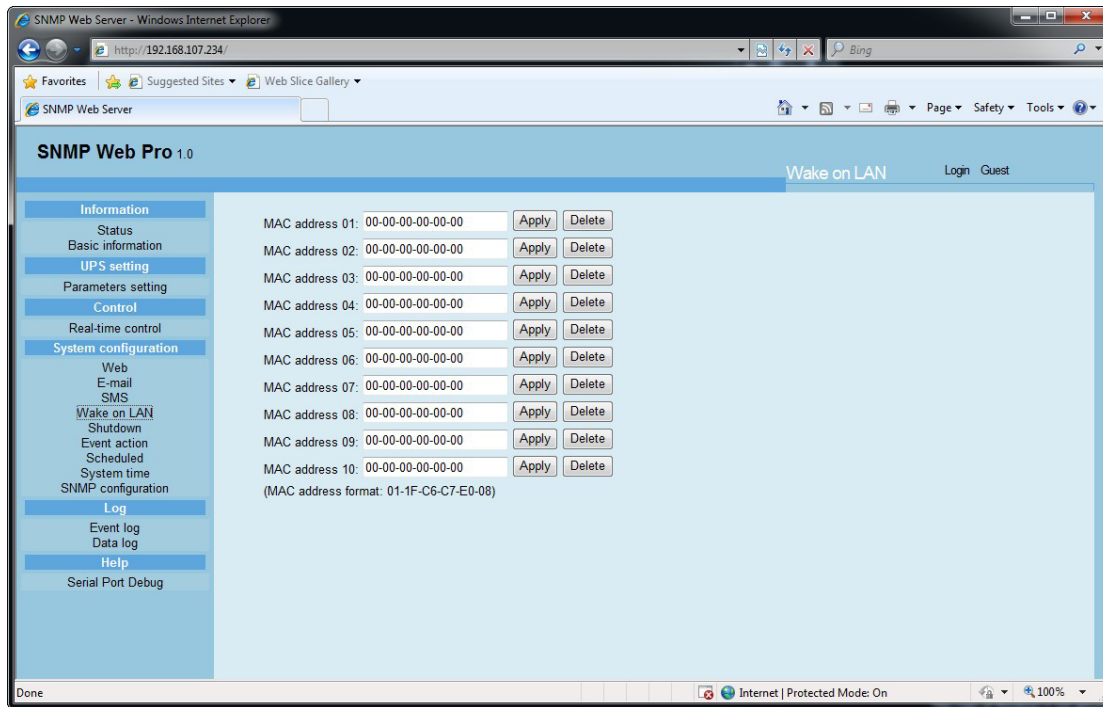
SNMP Web Server - Windows Internet Explorer

http://192.168.107.234/

Bing

Favorites
Suggested Sites ▾
Web Slice Gallery ▾

SNMP Web Server

Page ▾ Safety ▾ Tools ▾

SNMP Web Pro 1.0

Wake on LAN

Login Guest

Information
Status
Basic information
UPS setting
Parameters setting
Control
Real-time control
System configuration
Web
E-mail
SMS
Wake on LAN
Shutdown
Event action
Scheduled
System time
SNMP configuration
Log
Event log
Data log
Help
Serial Port Debug

MAC address 01: 00-00-00-00-00-00 Apply Delete
MAC address 02: 00-00-00-00-00-00 Apply Delete
MAC address 03: 00-00-00-00-00-00 Apply Delete
MAC address 04: 00-00-00-00-00-00 Apply Delete
MAC address 05: 00-00-00-00-00-00 Apply Delete
MAC address 06: 00-00-00-00-00-00 Apply Delete
MAC address 07: 00-00-00-00-00-00 Apply Delete
MAC address 08: 00-00-00-00-00-00 Apply Delete
MAC address 09: 00-00-00-00-00-00 Apply Delete
MAC address 10: 00-00-00-00-00-00 Apply Delete
(MAC address format: 01-1F-C6-C7-E0-08)

Done

Internet | Protected Mode: On

100%